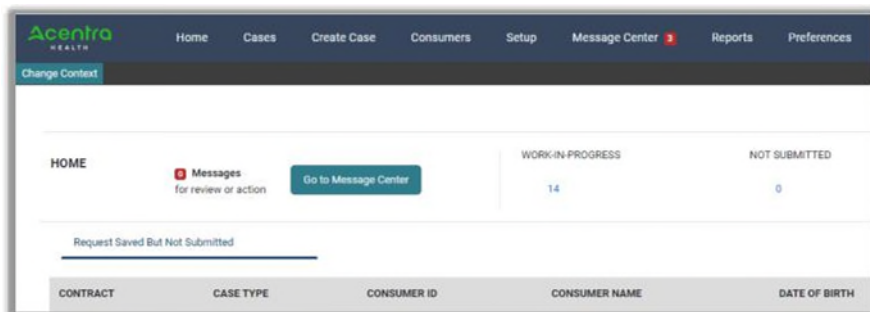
Acentra HEALTH

Home Cases Create Case Consumers Setup Message Center 3 Reports Preferences

Change Context

HOME

0 Messages for review or action

Go to Message Center

WORK-IN-PROGRESS
14

NOT SUBMITTED
0

Request Saved But Not Submitted

| CONTRACT | CASE TYPE | CONSUMER ID | CONSUMER NAME | DATE OF BIRTH |
|---|---|---|---|---|